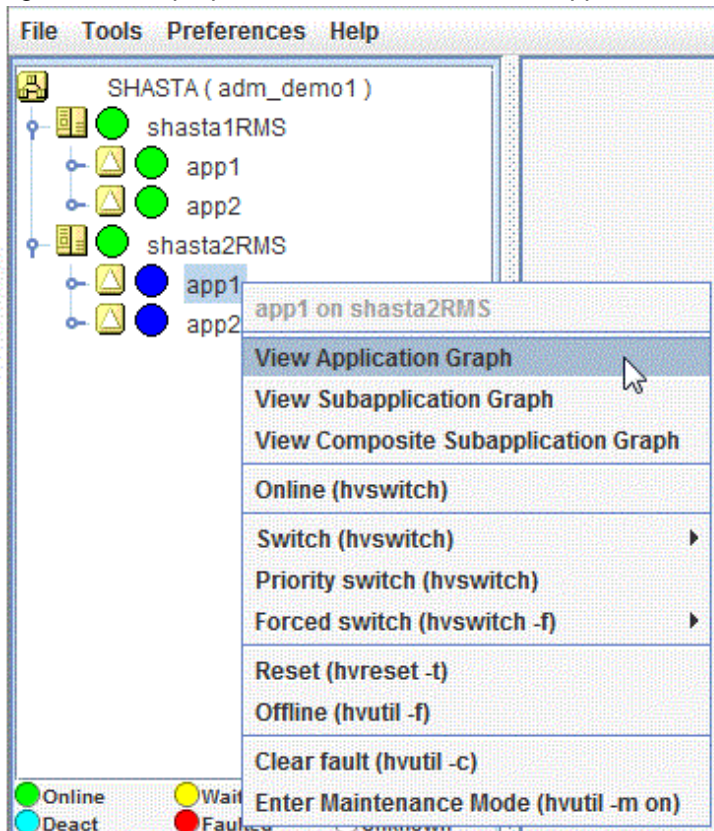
File Tools Preferences Help

SHASTA ( adm_demo1 )
shasta1RMS
app1
app2
shasta2RMS
app1
app2

app1 on shasta2RMS
View Application Graph
View Subapplication Graph
View Composite Subapplication Graph
Online (hvswitch)
Switch (hvswitch)
Priority switch (hvswitch)
Forced switch (hvswitch -f)
Reset (hvreset -t)
Offline (hvutil -f)
Clear fault (hvutil -c)
Enter Maintenance Mode (hvutil -m on)

Online
Wait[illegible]
Deact
Faulted
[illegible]